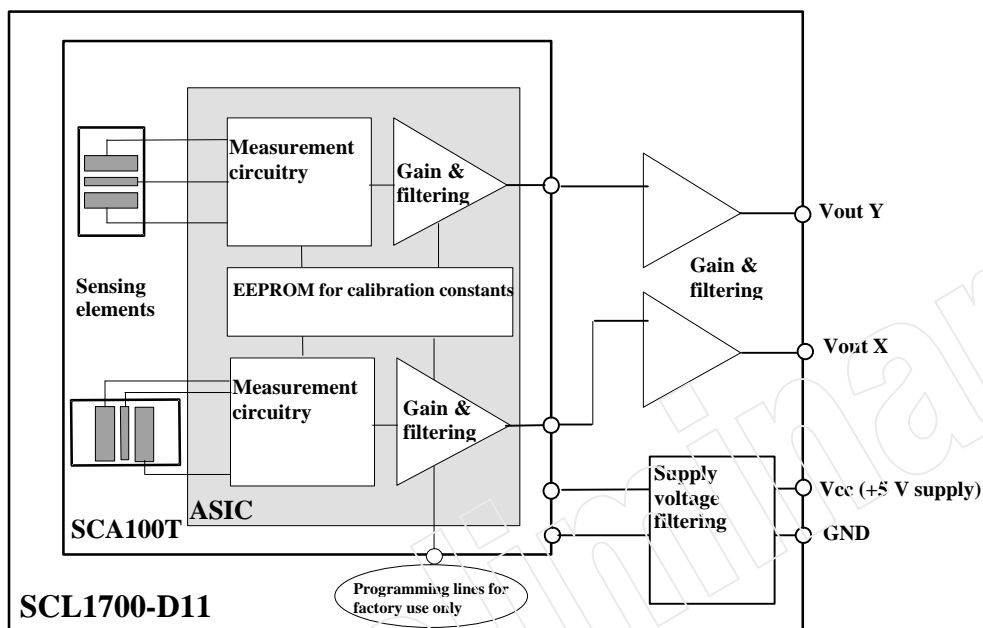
Measurement circuitry

Gain & filtering

Sensing elements

EEPROM for calibration constants

Measurement circuitry

Gain & filtering

ASIC

SCA100T

Gain & filtering

Vout Y

Vout X

Supply voltage filtering

Vcc (+5 V supply)

GND

Programming lines for factory use only

SCL1700-D11

Preliminary